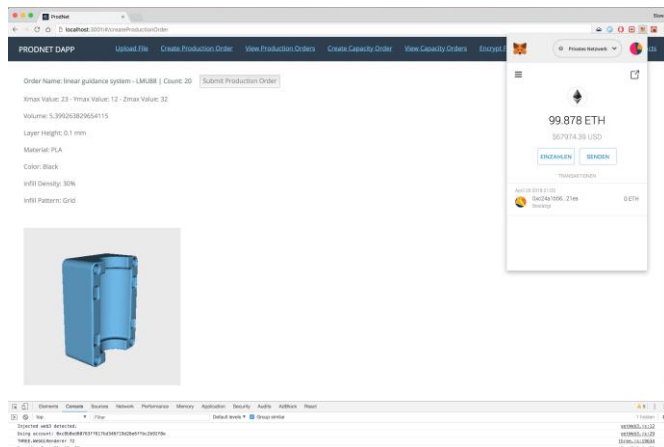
ProdNet
localhost:3001/#/createProductionOrder

PRODNET DAPP
Upload File
Create Production Order
View Production Orders
Create Capacity Order
View Capacity Orders
Encrypt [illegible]

Order Name: linear guidance system - LMU88 | Count: 20
Submit Production Order

Xmax Value: 23 - Ymax Value: 12 - Zmax Value: 32

Volume: 5.399263829654115

Layer Height: 0.1 mm

Material: PLA

Color: Black

Infill Density: 30%

Infill Pattern: Grid

Private Network

99.878 ETH
$67974.39 USD

EINZAHLEN
SENDEN

TRANSAKTIONEN

April 29 2018 21:02
0xc24a1b66...21ee
Bestätigt
0 ETH

Elements Console Sources Network Performance Memory Application Security Audits AdBlock React

top
Filter
Default levels
Group similar
1 hidden

Injected web3 detected.
Using account: 0xc8b0b0f8f637f17bd3487 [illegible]
THREE.WebGLRenderer 72

web3util.js:22
web3util.js:23
three.js:19010